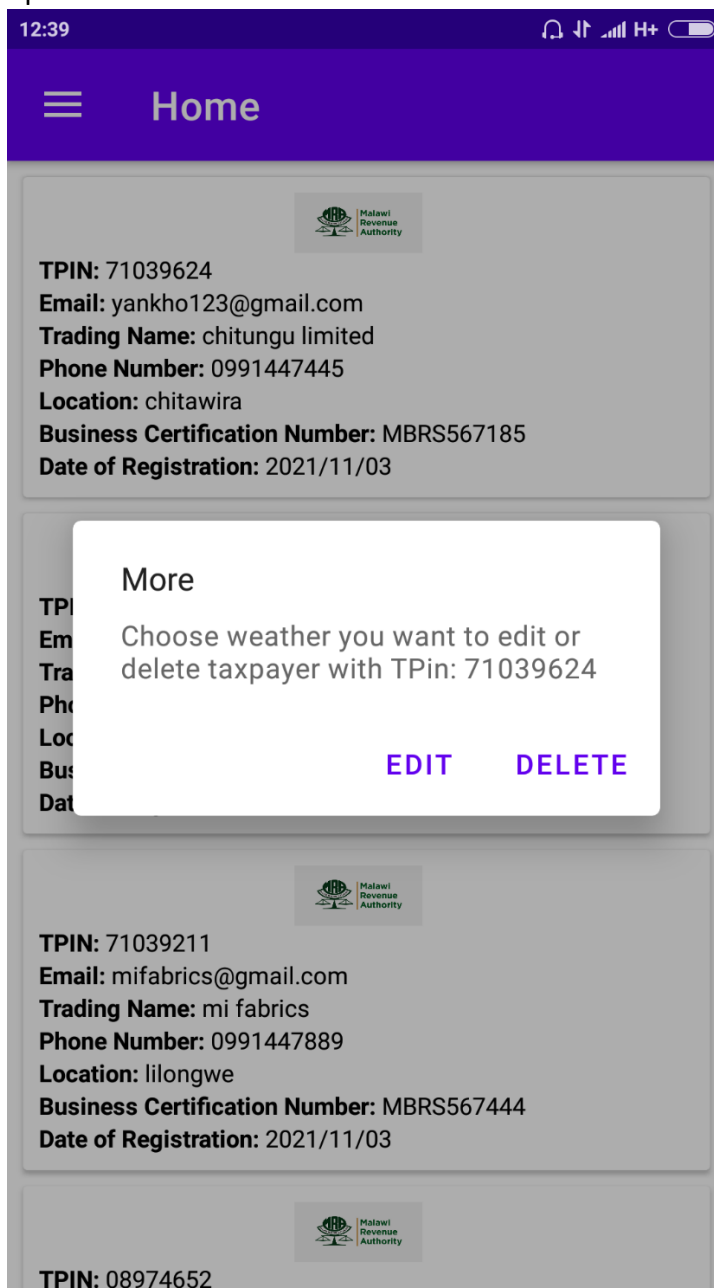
12:39

H+

Home

MRA Malawi Revenue Authority

**TPIN:** 71039624
**Email:** yankho123@gmail.com
**Trading Name:** chitungu limited
**Phone Number:** 0991447445
**Location:** chitawira
**Business Certification Number:** MBRS567185
**Date of Registration:** 2021/11/03

TP
Em
Tra
Ph
Loc
Bu
Dat

More

Choose weather you want to edit or delete taxpayer with TPin: 71039624

EDIT DELETE

MRA Malawi Revenue Authority

**TPIN:** 71039211
**Email:** mifabrics@gmail.com
**Trading Name:** mi fabrics
**Phone Number:** 0991447889
**Location:** lilongwe
**Business Certification Number:** MBRS567444
**Date of Registration:** 2021/11/03

MRA Malawi Revenue Authority

**TPIN:** 08974652